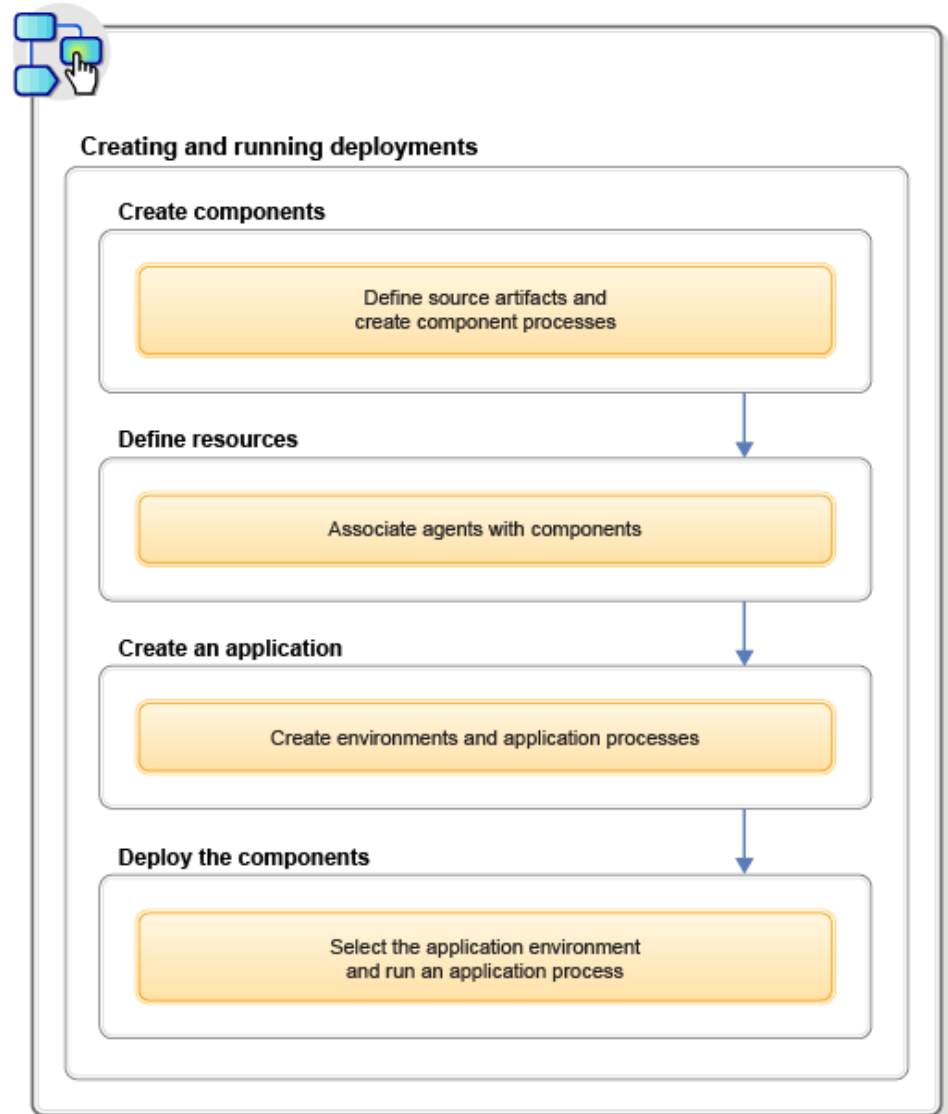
Creating and running deployments

Create components

Define source artifacts and create component processes

Define resources

Associate agents with components

Create an application

Create environments and application processes

Deploy the components

Select the application environment and run an application process